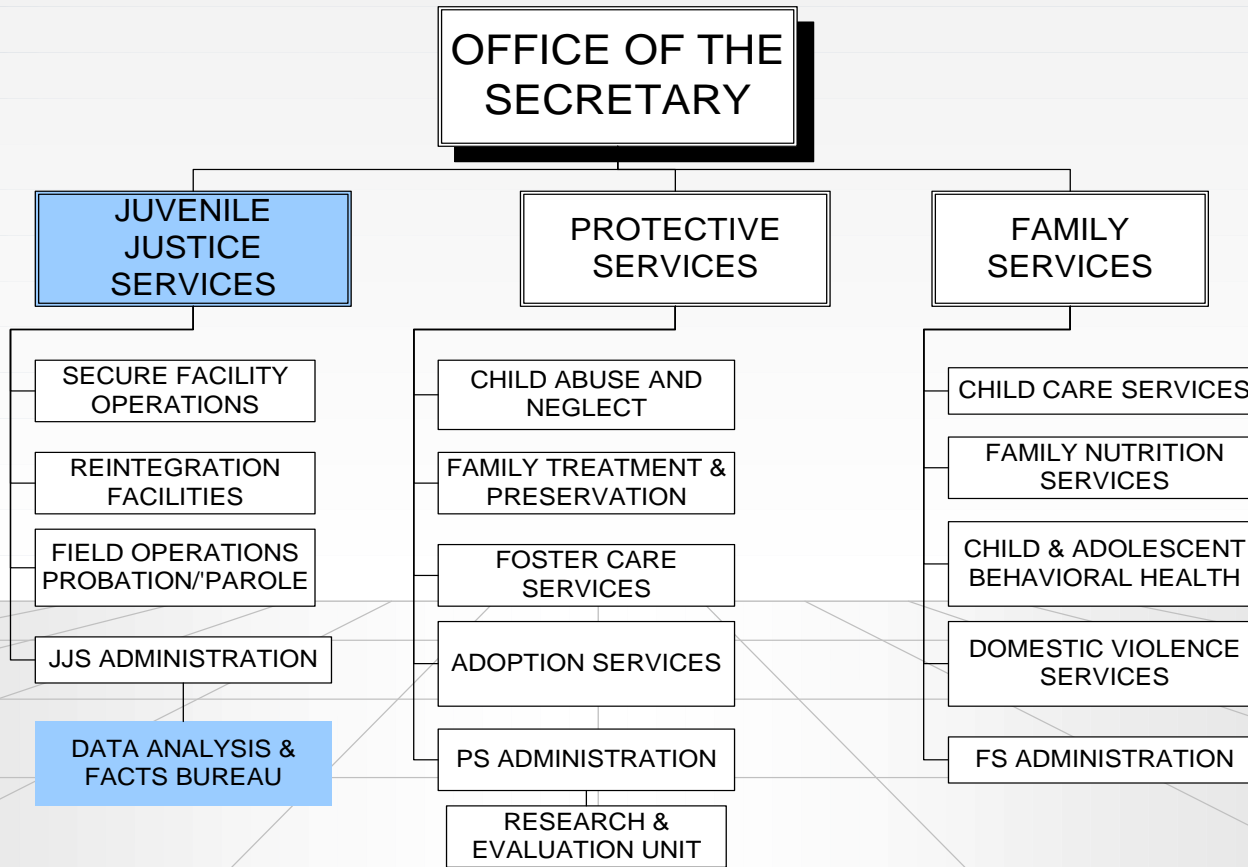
OFFICE OF THE SECRETARY

JUVENILE JUSTICE SERVICES

PROTECTIVE SERVICES

FAMILY SERVICES

SECURE FACILITY OPERATIONS

REINTEGRATION FACILITIES

FIELD OPERATIONS PROBATION/'PAROLE

JJS ADMINISTRATION

DATA ANALYSIS & FACTS BUREAU

CHILD ABUSE AND NEGLECT

FAMILY TREATMENT & PRESERVATION

FOSTER CARE SERVICES

ADOPTION SERVICES

PS ADMINISTRATION

RESEARCH & EVALUATION UNIT

CHILD CARE SERVICES

FAMILY NUTRITION SERVICES

CHILD & ADOLESCENT BEHAVIORAL HEALTH

DOMESTIC VIOLENCE SERVICES

FS ADMINISTRATION